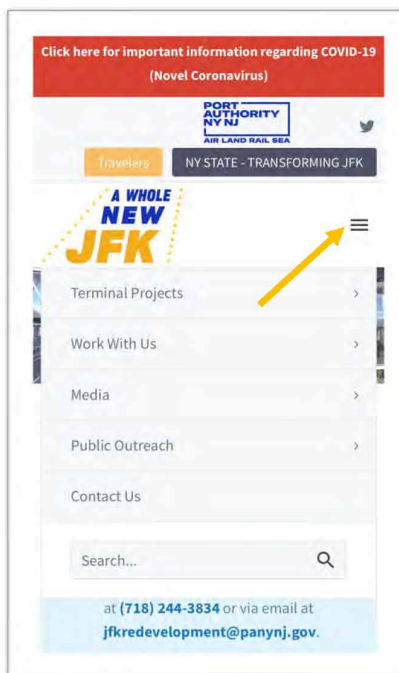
Click here for important information regarding COVID-19 (Novel Coronavirus)

PORT AUTHORITY NY NJ
AIR LAND RAIL SEA

Travelers

NY STATE - TRANSFORMING JFK

A WHOLE NEW JFK

Terminal Projects

Work With Us

Media

Public Outreach

Contact Us

Search...

at (718) 244-3834 or via email at jfkredevelopment@panynj.gov.